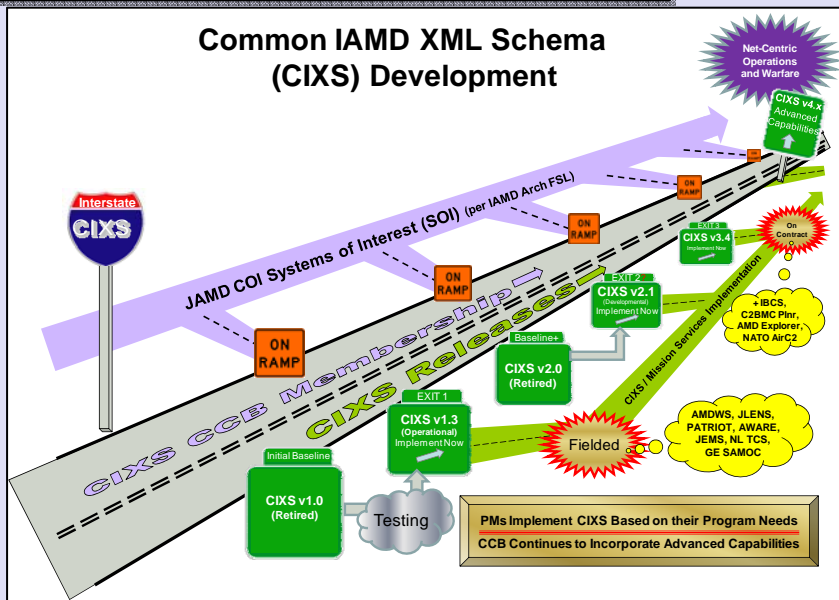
Common IAMD XML Schema (CIXS) Development

Net-Centric Operations and Warfare

CIXS v4.x Advanced Capabilities

Interstate

CIXS

JAMD COI Systems of Interest (SOI) (per IAMD Arch FSL)

ON RAMP

ON RAMP

ON RAMP

ON RAMP

ON RAMP

EXIT 3

CIXS v3.4

Implement Now

On Contract

EXIT 2

CIXS v2.1

(Developmental)

Implement Now

+IBCS, C2BMC Plnr, AMD Explorer, NATO AirC2

CIXS CCB Membership

CIXS Releases

Baseline+

CIXS v2.0

(Retired)

CIXS / Mission Services Implementation

EXIT 1

CIXS v1.3

(Operational)

Implement Now

Fielded

AMDWS, JLENS, PATRIOT, AWARE, JEMS, NL TCS, GE SAMOC

Initial Baseline

CIXS v1.0

(Retired)

Testing

PMs Implement CIXS Based on their Program Needs

CCB Continues to Incorporate Advanced Capabilities